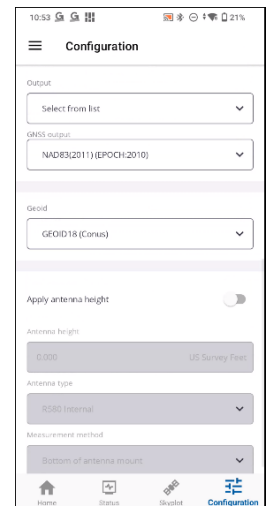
10:53 G G 21%

Configuration

Output

Select from list

GNSS output

NAD83(2011) (EPOCH:2010)

Geoid

GEOID18 (Conus)

Apply antenna height

Antenna height

0.000

US Survey Feet

Antenna type

RS88 Internal

Measurement method

Bottom of antenna mount

Home

Status

Skyplot

Configuration